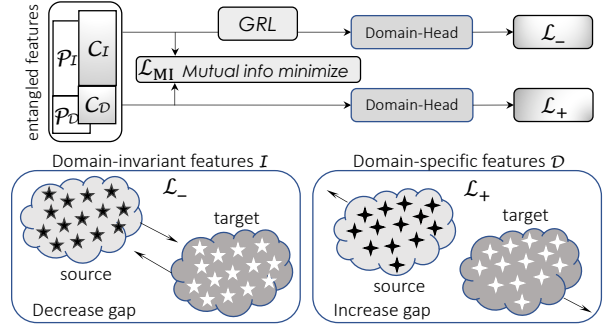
entangled features

$\mathcal{P}_{\mathcal{I}}$

$\mathcal{C}_{\mathcal{I}}$

$\mathcal{P}_{\mathcal{D}}$

$\mathcal{C}_{\mathcal{D}}$

GRL

Domain-Head

$\mathcal{L}_{-}$

$\mathcal{L}_{\mathbf{MI}}$ Mutual info minimize

Domain-Head

$\mathcal{L}_{+}$

Domain-invariant features $\mathcal{I}$

$\mathcal{L}_{-}$

target

source

Decrease gap

Domain-specific features $\mathcal{D}$

$\mathcal{L}_{+}$

target

source

Increase gap